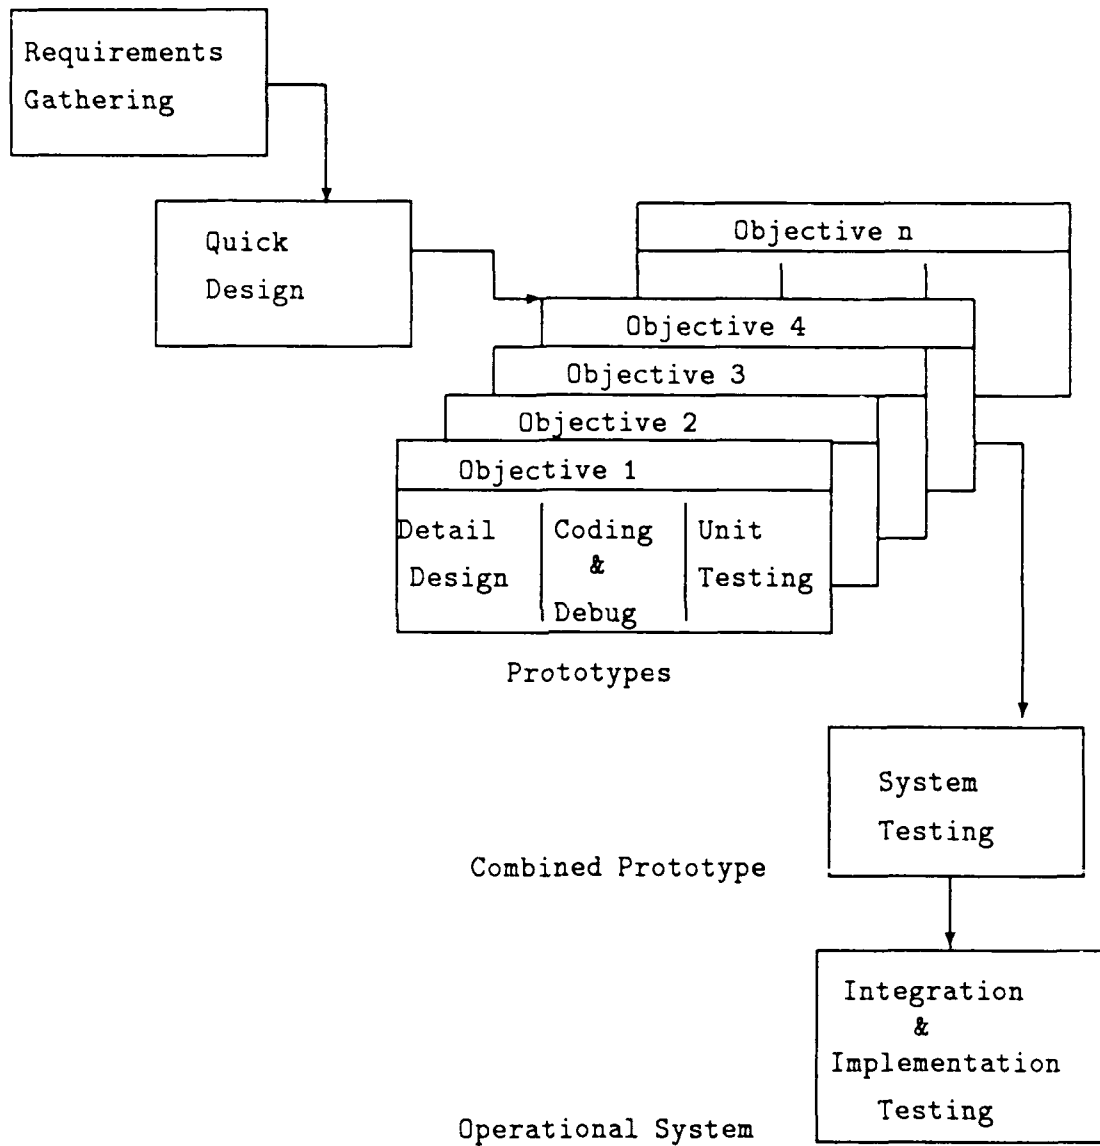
Requirements Gathering

Quick Design

Objective n

Objective 4

Objective 3

Objective 2

Objective 1

Detail Design

Coding & Debug

Unit Testing

Prototypes

System Testing

Combined Prototype

Integration & Implementation Testing

Operational System